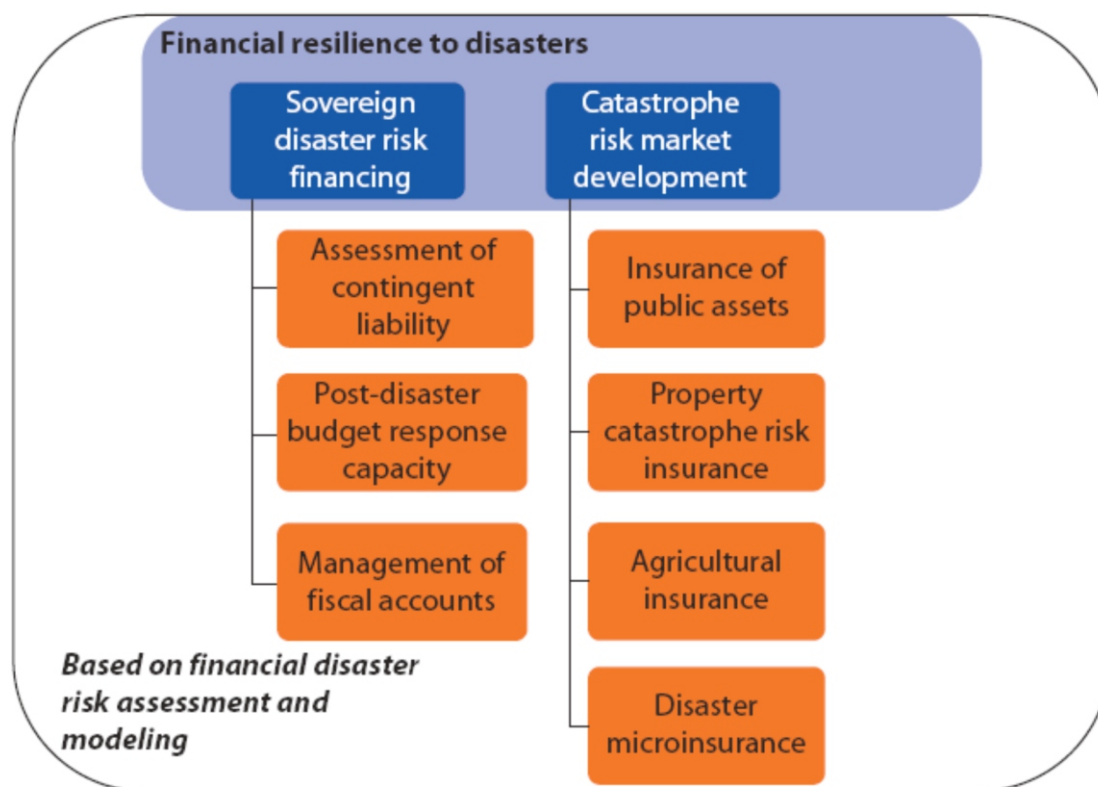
Financial resilience to disasters

Sovereign disaster risk financing

Catastrophe risk market development

Assessment of contingent liability

Post-disaster budget response capacity

Management of fiscal accounts

Insurance of public assets

Property catastrophe risk insurance

Agricultural insurance

Disaster microinsurance

Based on financial disaster risk assessment and modeling